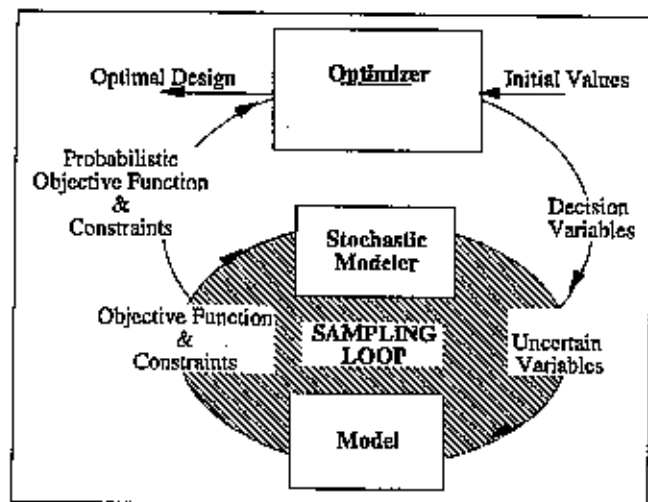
Optimal Design

Optimizer

Initial Values

Probabilistic Objective Function & Constraints

Decision Variables

Stochastic Modeler

Objective Function & Constraints

SAMPLING LOOP

Uncertain Variables

Model